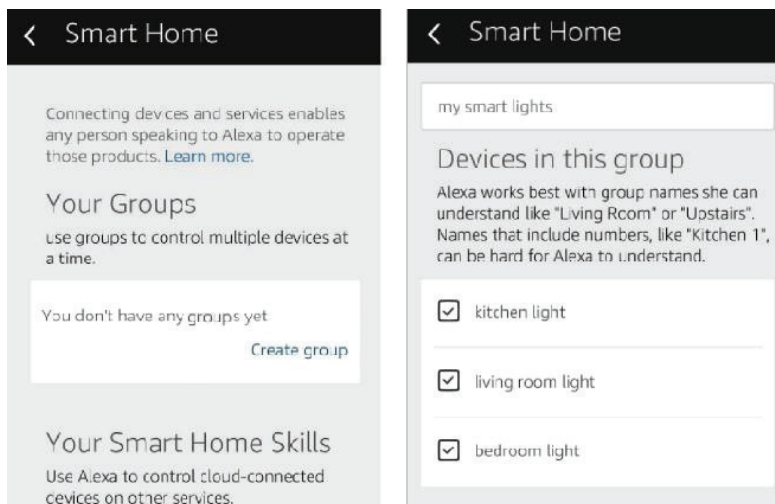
< Smart Home

Connecting devices and services enables any person speaking to Alexa to operate those products. Learn more.

Your Groups

use groups to control multiple devices at a time.

You don't have any groups yet

Create group

Your Smart Home Skills

Use Alexa to control cloud-connected devices on other services.

< Smart Home

my smart lights

Devices in this group

Alexa works best with group names she can understand like "Living Room" or "Upstairs". Names that include numbers, like "Kitchen 1", can be hard for Alexa to understand.

☑ kitchen light

☑ living room light

☑ bedroom light